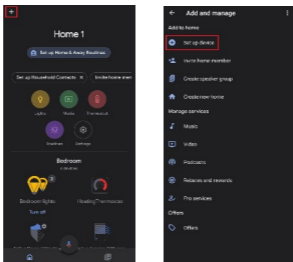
+

Home 1

Set up Home & Away Routines

Set up Household Contacts

Invite home mem

Lights

Media

Thermostat

Routines

Settings

Bedroom

Bedroom lights

Heating Thermostat

Turn off

Add and manage

Add to home

Set up device

Invite home member

Create speaker group

Create new home

Manage services

Music

Video

Podcasts

Rebates and rewards

Pro services

Offers

Offers